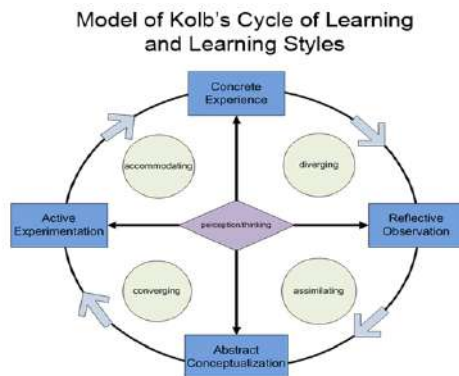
Model of Kolb's Cycle of Learning and Learning Styles

Concrete Experience

accommodating

diverging

Active Experimentation

perception/thinking

Reflective Observation

converging

assimilating

Abstract Conceptualization